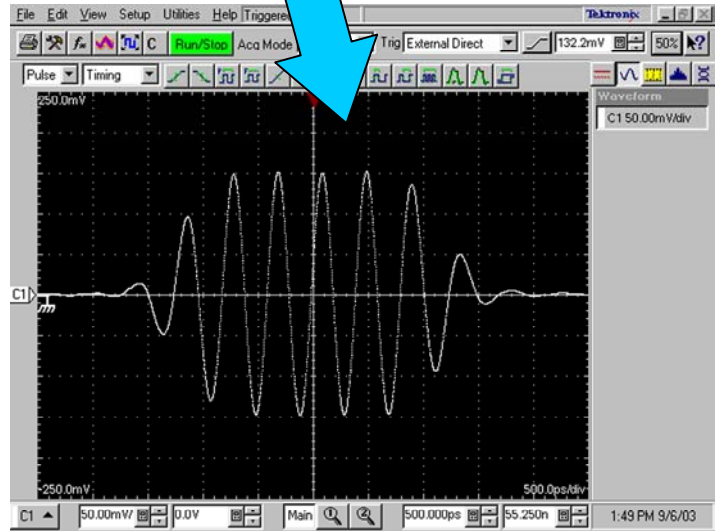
File Edit View Setup Utilities Help Triggere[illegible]
Tektronix
C Run/Stop Acq Mode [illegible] Trig External Direct 132.2mV 50%
Pulse Timing
Waveform
C1 50.00mV/div
250.0mV
C1
-250.0mV
500.0ps/div
C1 50.00mV 0.0V Main 500.000ps 55.250n 1:49 PM 9/6/03